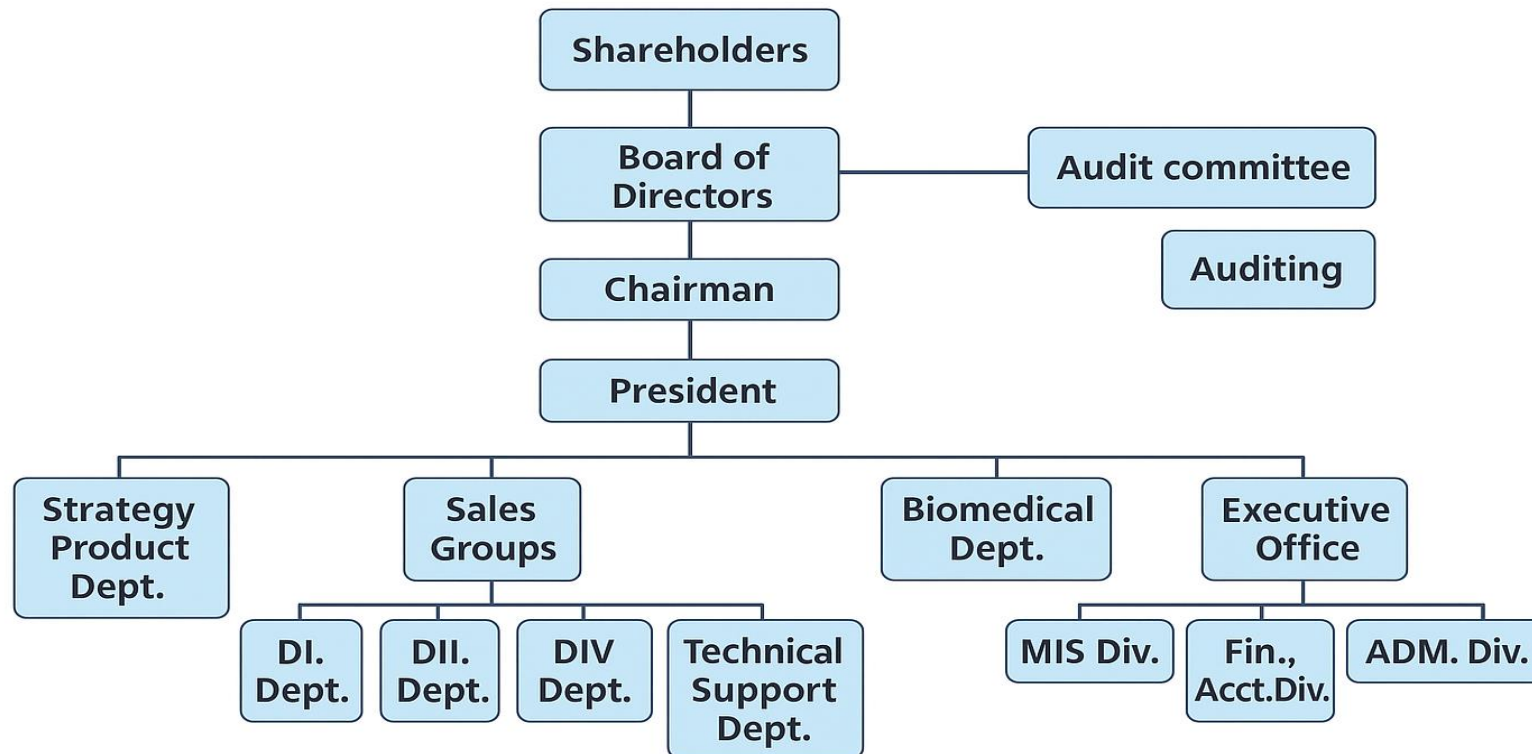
Shareholders

Board of Directors

Audit committee

Auditing

Chairman

President

Strategy Product Dept.

Sales Groups

Biomedical Dept.

Executive Office

DI. Dept.

DII. Dept.

DIV Dept.

Technical Support Dept.

MIS Div.

Fin., Acct.Div.

ADM. Div.